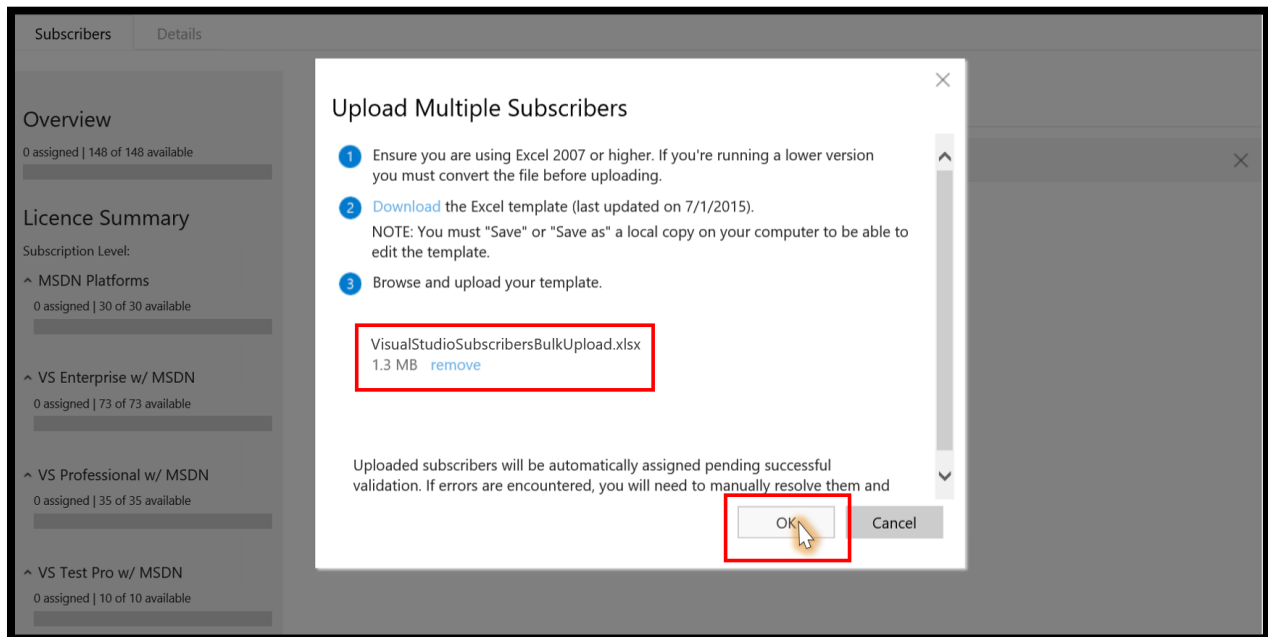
Subscribers Details

Overview
0 assigned | 148 of 148 available

Licence Summary
Subscription Level:
^ MSDN Platforms
0 assigned | 30 of 30 available

^ VS Enterprise w/ MSDN
0 assigned | 73 of 73 available

^ VS Professional w/ MSDN
0 assigned | 35 of 35 available

^ VS Test Pro w/ MSDN
0 assigned | 10 of 10 available

Upload Multiple Subscribers

1 Ensure you are using Excel 2007 or higher. If you're running a lower version you must convert the file before uploading.

2 Download the Excel template (last updated on 7/1/2015).
NOTE: You must "Save" or "Save as" a local copy on your computer to be able to edit the template.

3 Browse and upload your template.

VisualStudioSubscribersBulkUpload.xlsx
1.3 MB remove

Uploaded subscribers will be automatically assigned pending successful validation. If errors are encountered, you will need to manually resolve them and

OK Cancel